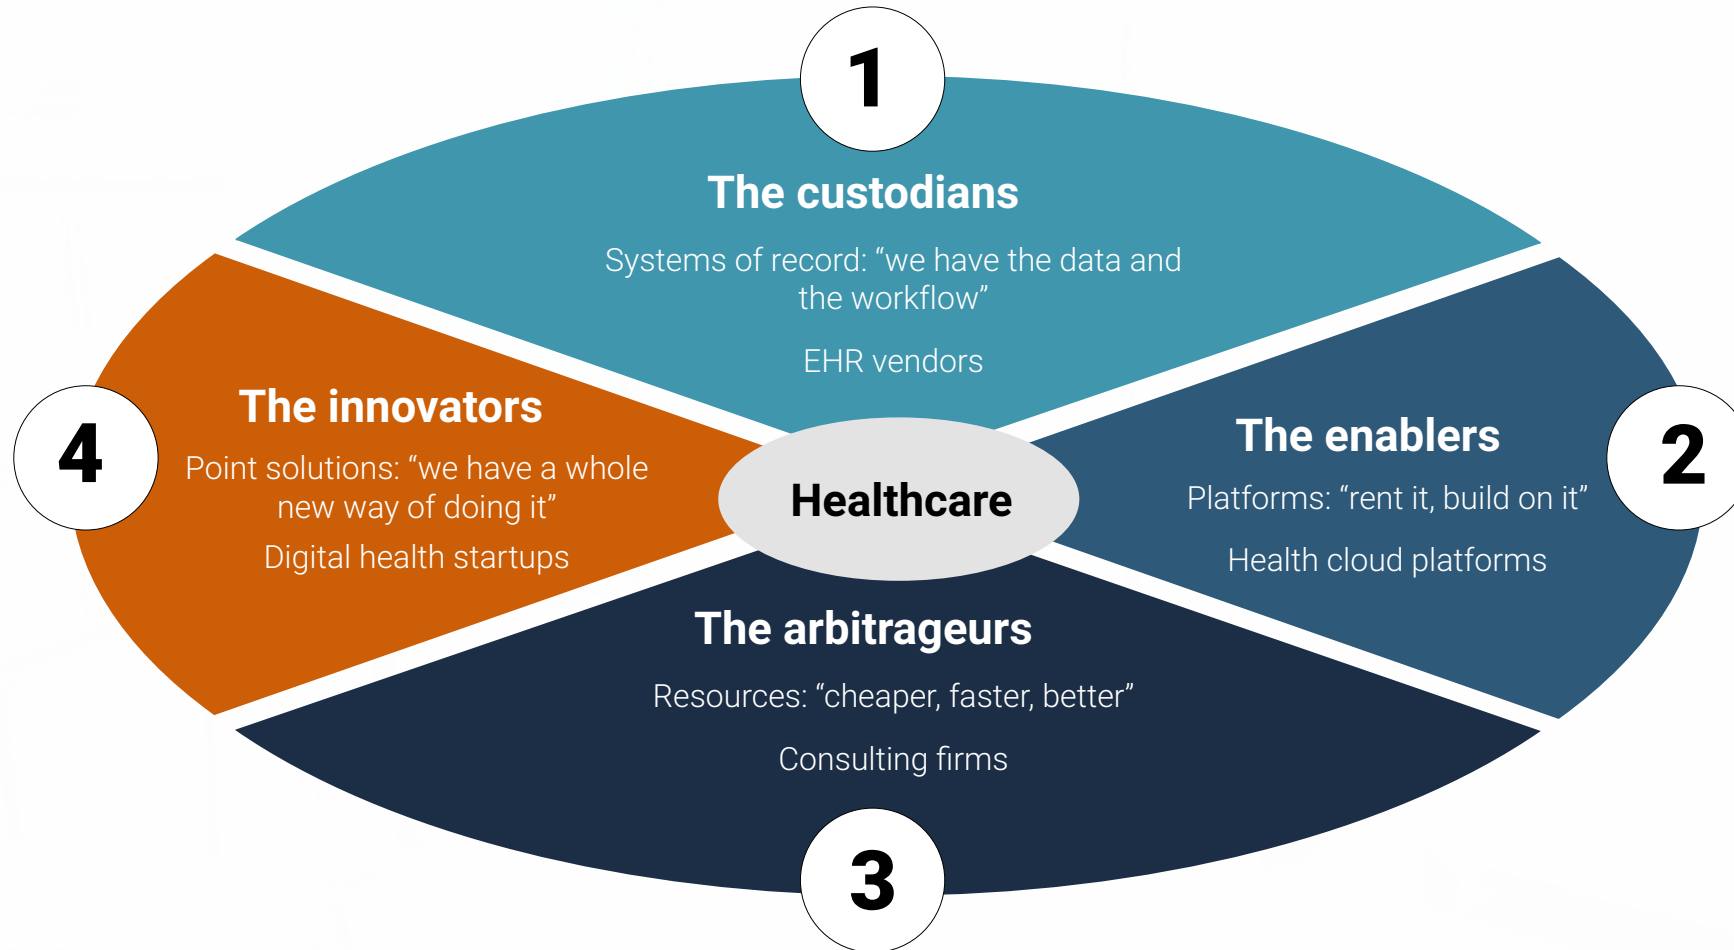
1

The custodians

Systems of record: “we have the data and the workflow”

EHR vendors

4

The innovators

Point solutions: “we have a whole new way of doing it”

Digital health startups

Healthcare

The enablers

Platforms: “rent it, build on it”

Health cloud platforms

2

The arbitrageurs

Resources: “cheaper, faster, better”

Consulting firms

3